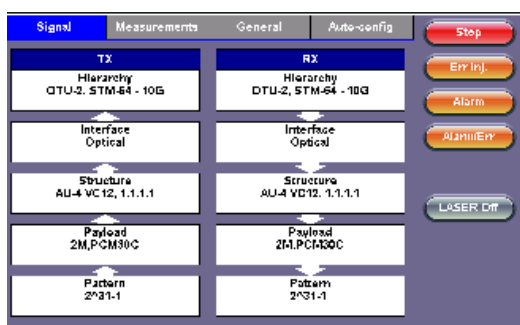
Signal
Measurements
General
Auto-config

Stop
Err Inj.
Alarm
Alarm/Err
LASER Off

TX
Hierarchy
OTU-2, STM-64 - 10G
Interface
Optical
Structure
AU-4 VC12, 1.1.1.1
Payload
2M,PCM30C
Pattern
2^31-1

RX
Hierarchy
OTU-2, STM-64 - 10G
Interface
Optical
Structure
AU-4 VC12, 1.1.1.1
Payload
2M,PCM30C
Pattern
2^31-1